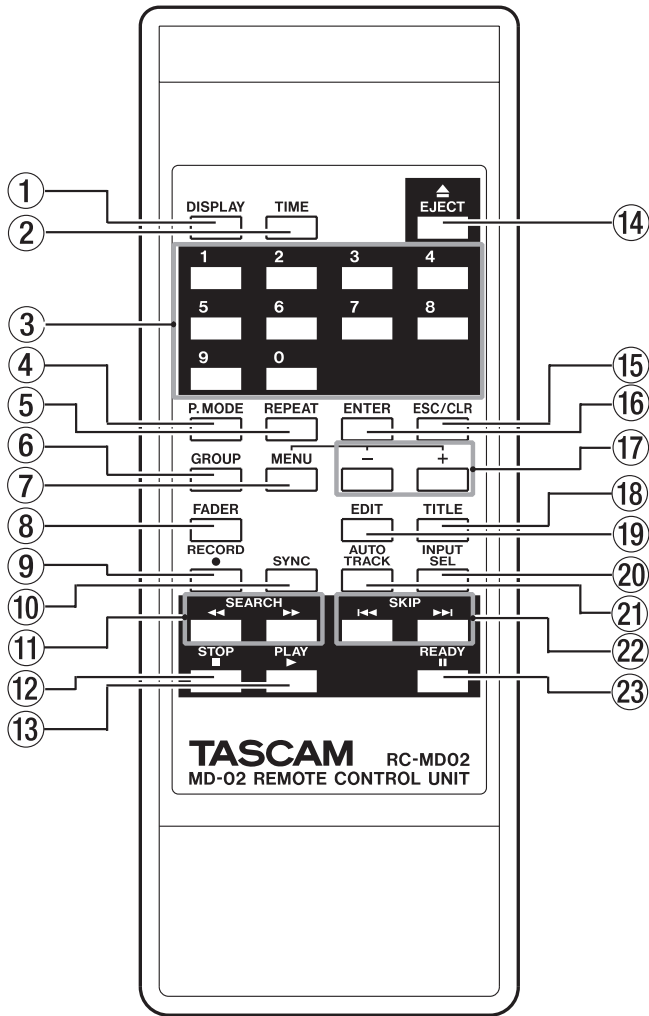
①
②
DISPLAY TIME
▲ EJECT
⑭
1 2 3 4
5 6 7 8
9 0
③
④
⑤
⑥
⑦
⑮
⑯
⑰
P. MODE REPEAT ENTER ESC/CLR
GROUP MENU – +
⑧
FADER
EDIT TITLE
⑱
⑲
⑨
⑩
RECORD ● SYNC
AUTO TRACK
INPUT SEL
⑳
㉑
⑪
SEARCH ◀◀ ▶▶
SKIP |◀◀ ▶▶|
㉒
⑫
⑬
STOP ■ PLAY ▶
READY II
㉓
TASCAM RC-MD02
MD-02 REMOTE CONTROL UNIT